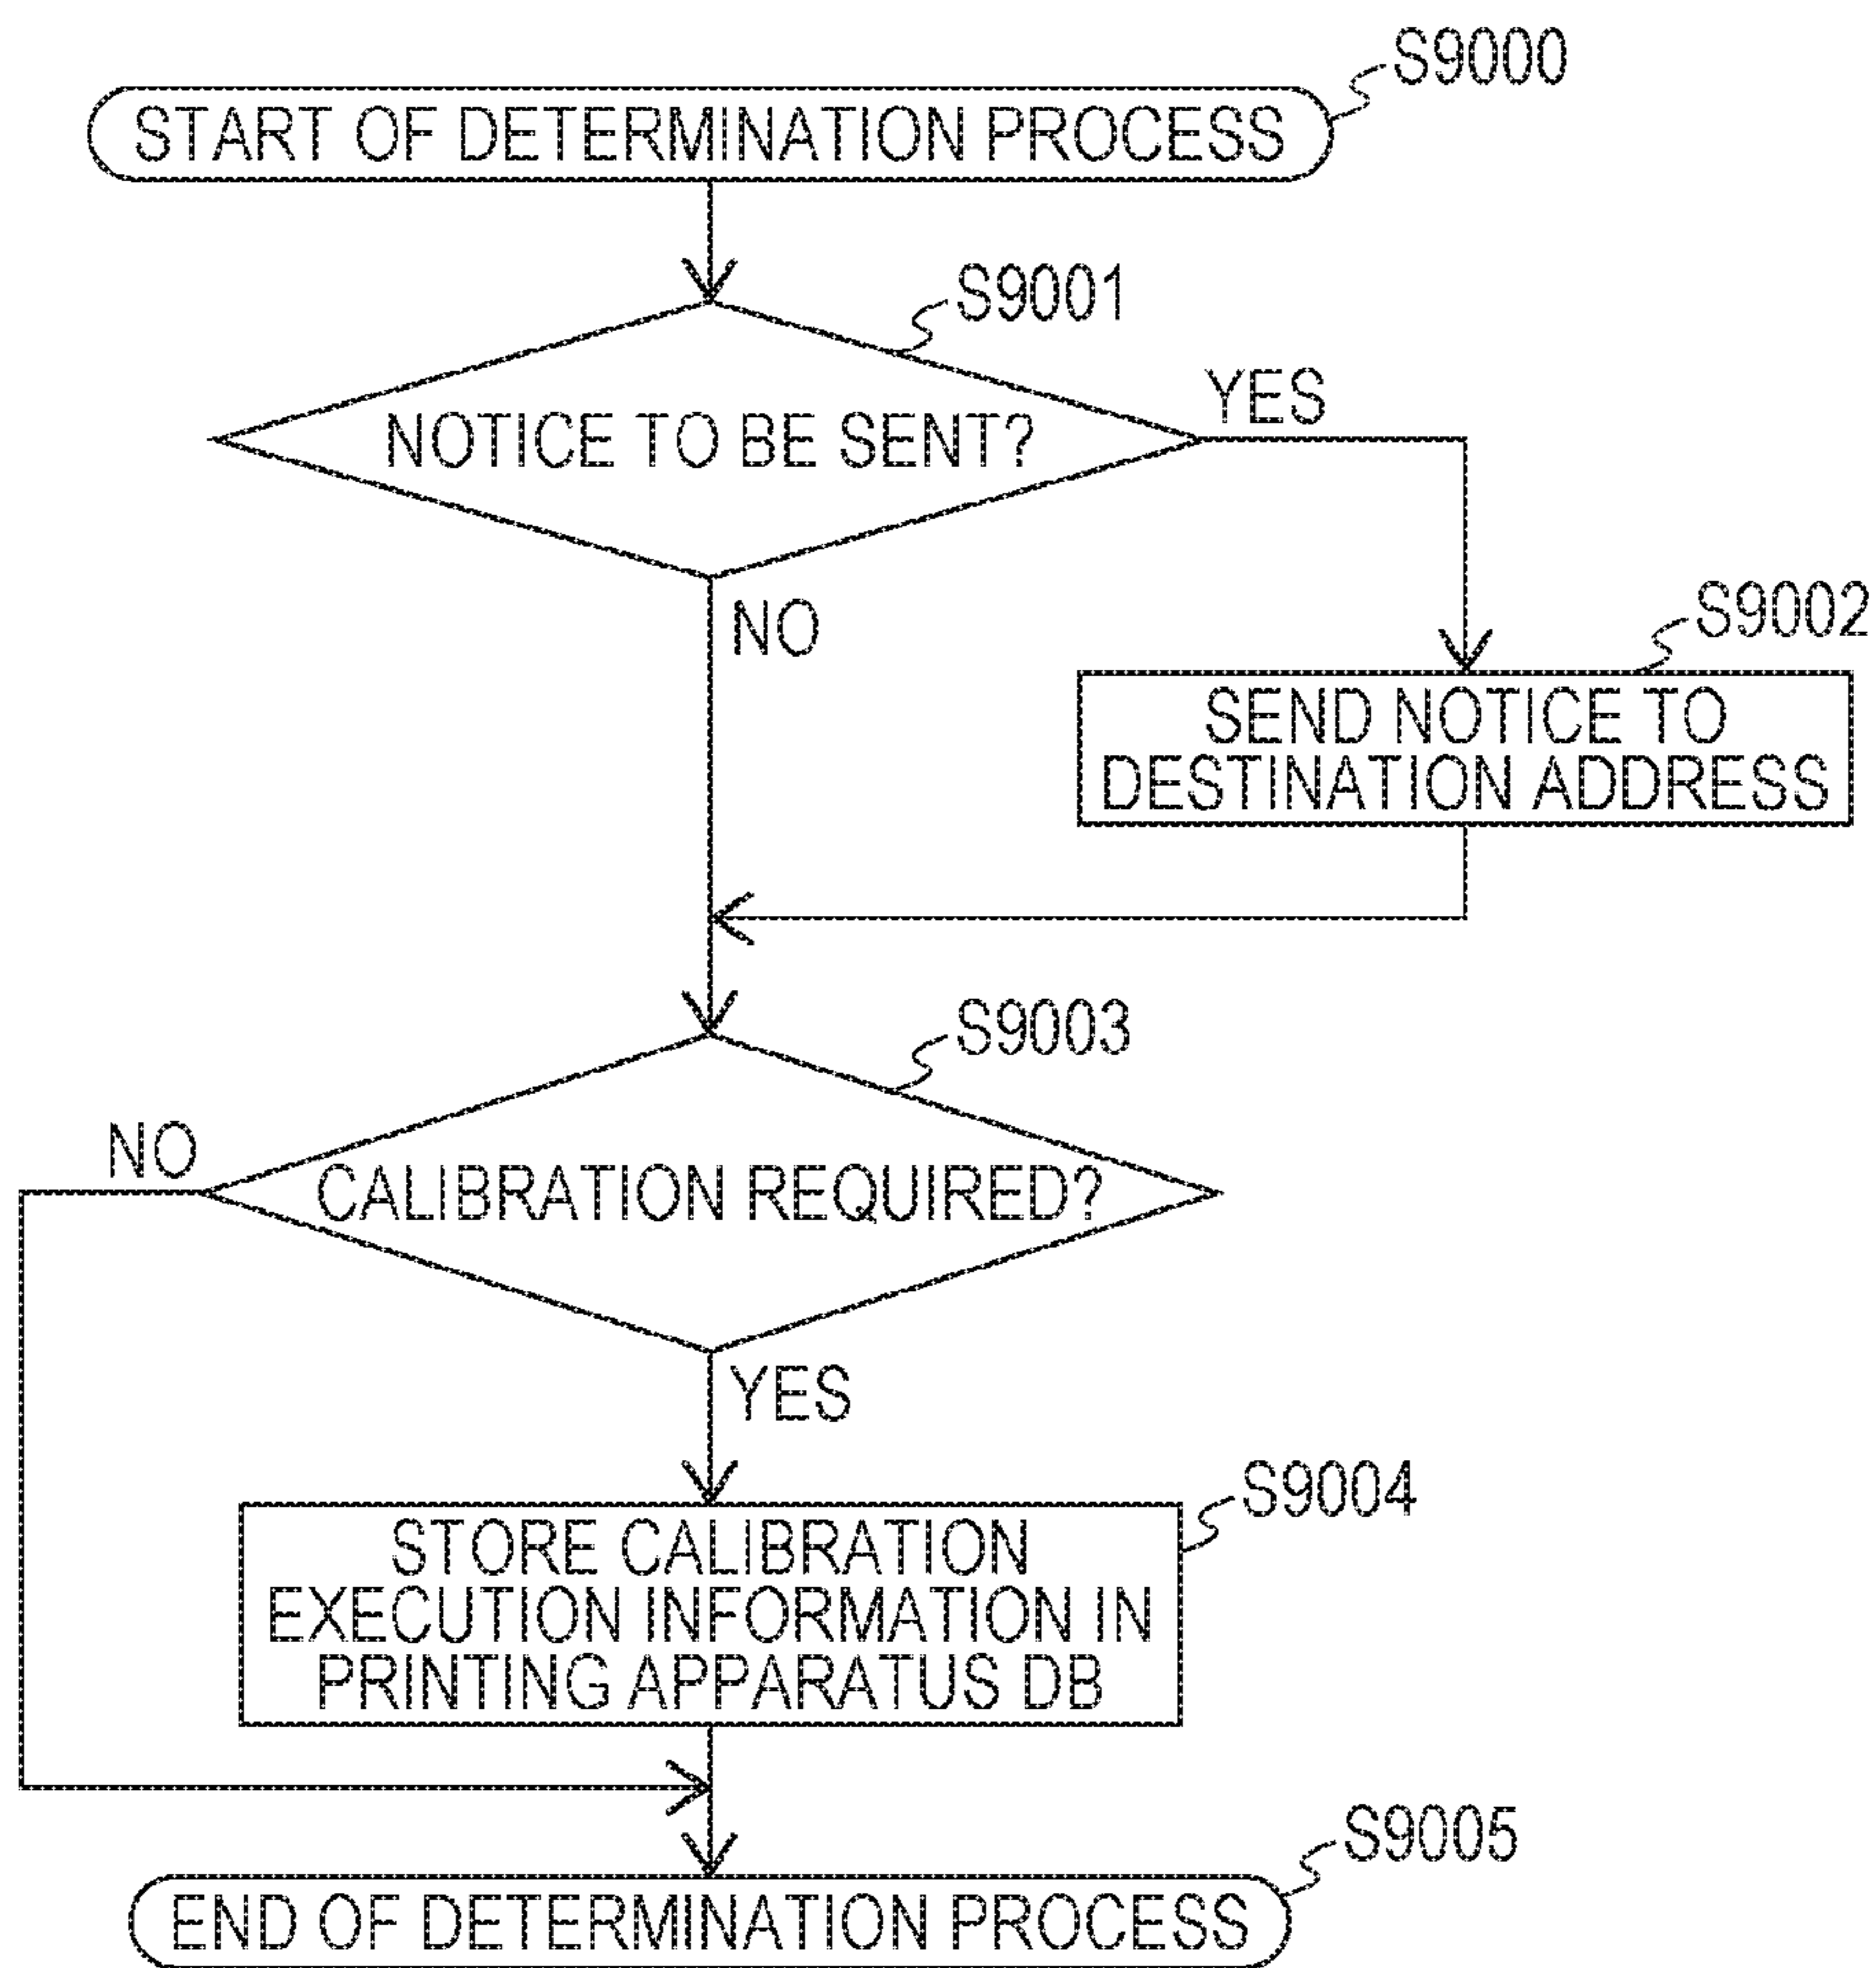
S9000
START OF DETERMINATION PROCESS

S9001
NOTICE TO BE SENT?

YES

NO

S9002
SEND NOTICE TO DESTINATION ADDRESS

S9003
CALIBRATION REQUIRED?

NO

YES

S9004
STORE CALIBRATION EXECUTION INFORMATION IN PRINTING APPARATUS DB

S9005
END OF DETERMINATION PROCESS